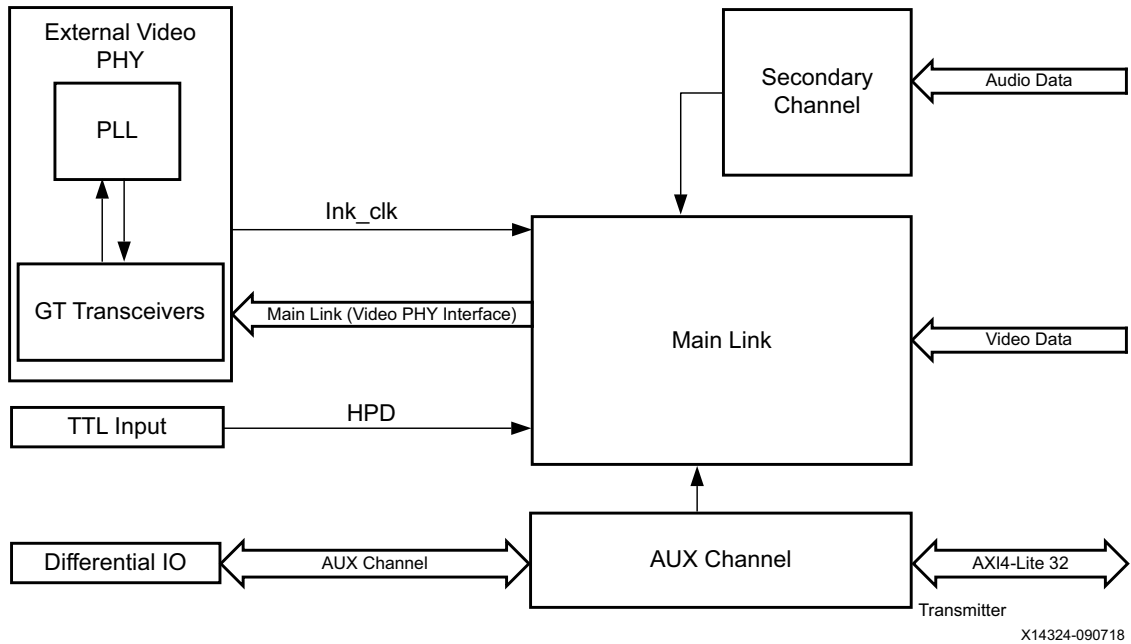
External Video PHY

PLL

GT Transceivers

Secondary Channel

Audio Data

lnk_clk

Main Link (Video PHY Interface)

Main Link

Video Data

TTL Input

HPD

Differential IO

AUX Channel

AUX Channel

AXI4-Lite 32

Transmitter

X14324-090718